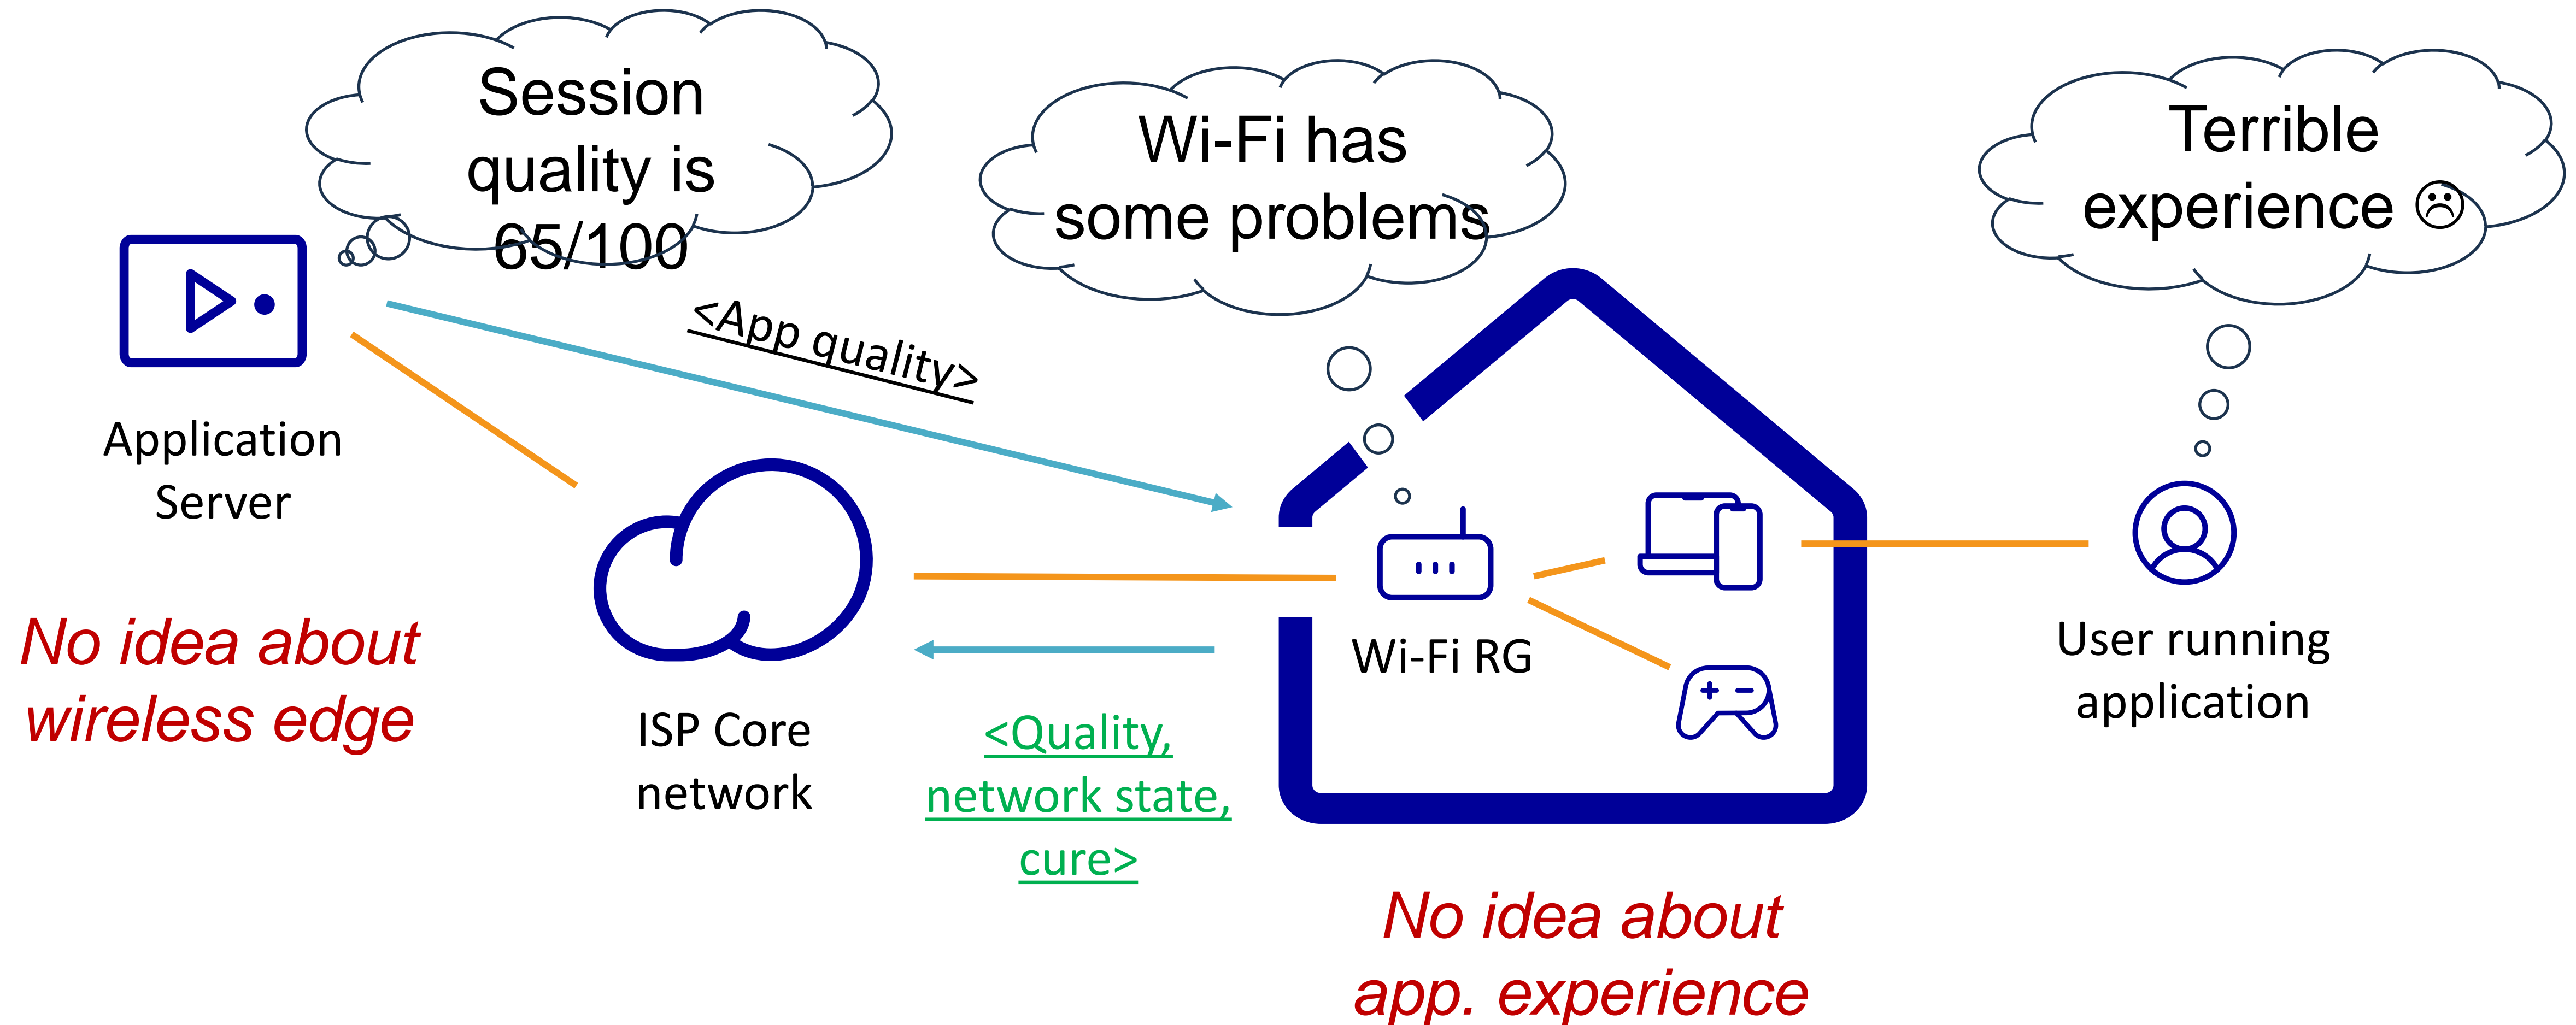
Session quality is 65/100

Wi-Fi has some problems

Terrible experience ☹

Application Server

<App quality>

No idea about wireless edge

ISP Core network

<Quality, network state, cure>

Wi-Fi RG

User running application

No idea about app. experience